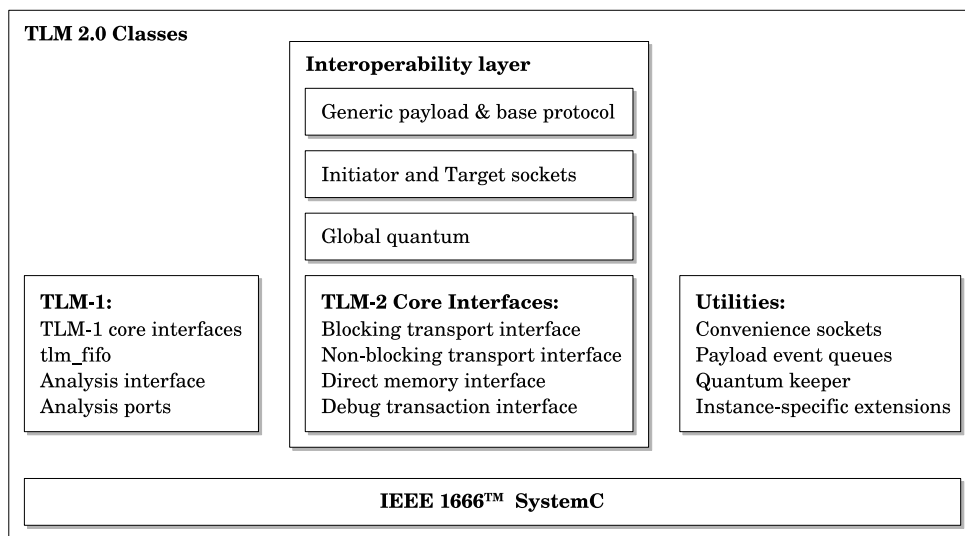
TLM 2.0 Classes

Interoperability layer

Generic payload & base protocol

Initiator and Target sockets

Global quantum

TLM-1:
TLM-1 core interfaces
tlm_fifo
Analysis interface
Analysis ports

TLM-2 Core Interfaces:
Blocking transport interface
Non-blocking transport interface
Direct memory interface
Debug transaction interface

Utilities:
Convenience sockets
Payload event queues
Quantum keeper
Instance-specific extensions

IEEE 1666™ SystemC